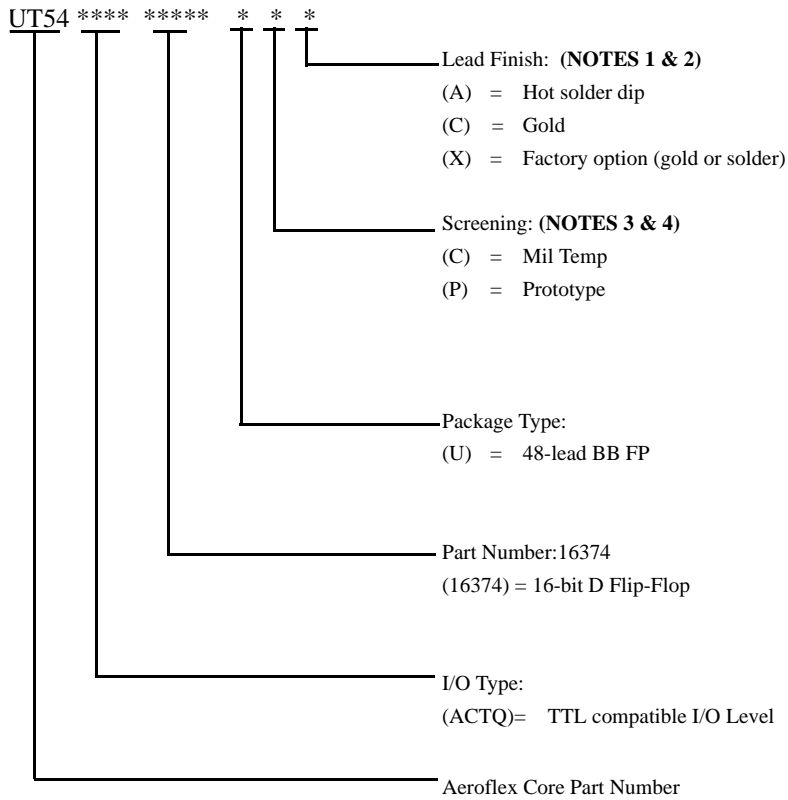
UT54 **** ***** * * *

Lead Finish: **(NOTES 1 & 2)**
(A) = Hot solder dip
(C) = Gold
(X) = Factory option (gold or solder)

Screening: **(NOTES 3 & 4)**
(C) = Mil Temp
(P) = Prototype

Package Type:
(U) = 48-lead BB FP

Part Number:16374
(16374) = 16-bit D Flip-Flop

I/O Type:
(ACTQ)= TTL compatible I/O Level

Aeroflex Core Part Number